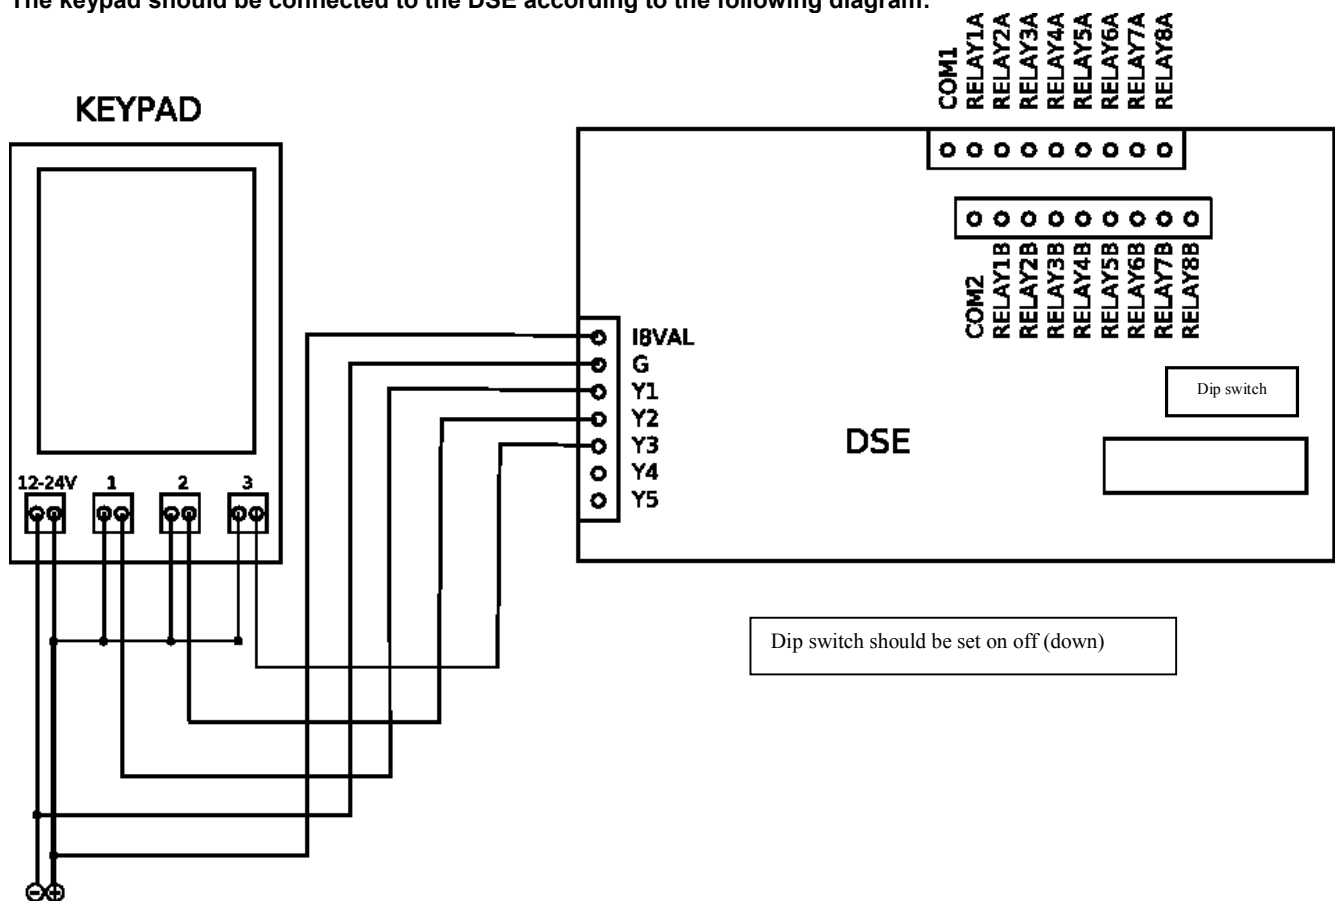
The keypad should be connected to the DSE according to the following diagram:

KEYPAD

12-24V 1 2 3

COM1 RELAY1A RELAY2A RELAY3A RELAY4A RELAY5A RELAY6A RELAY7A RELAY8A

COM2 RELAY1B RELAY2B RELAY3B RELAY4B RELAY5B RELAY6B RELAY7B RELAY8B

I8VAL
G
Y1
Y2
Y3
Y4
Y5

Dip switch

DSE

Dip switch should be set on off (down)

⊖⊕